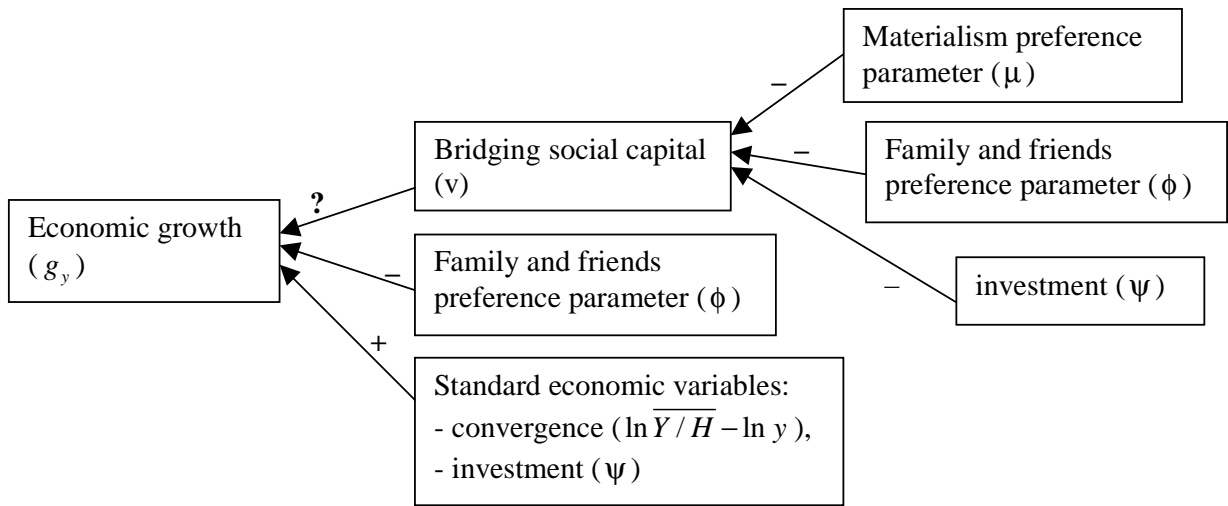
Materialism preference parameter ($\mu$)

–

Bridging social capital (v)

–

Family and friends preference parameter ($\phi$)

?

Economic growth ($g_y$)

–

Family and friends preference parameter ($\phi$)

–

investment ($\psi$)

+

Standard economic variables:
- convergence ($\ln \overline{Y/H} - \ln y$),
- investment ($\psi$)